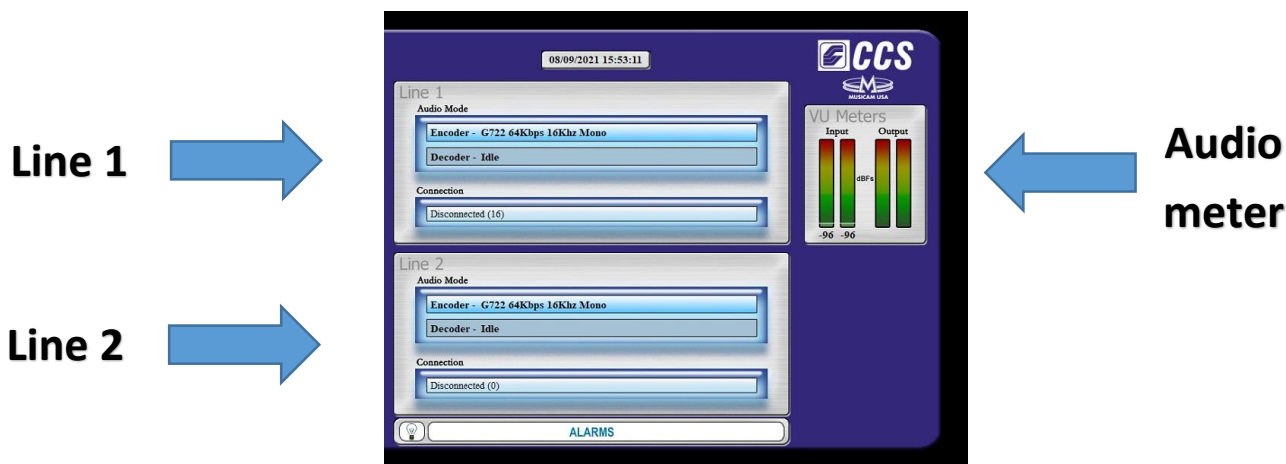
Line 1

Line 2

08/09/2021 15:53:11

CCS

MUSICAM USA

Line 1

Audio Mode

Encoder - G722 64Kbps 16Khz Mono

Decoder - Idle

Connection

Disconnected (16)

Line 2

Audio Mode

Encoder - G722 64Kbps 16Khz Mono

Decoder - Idle

Connection

Disconnected (0)

ALARMS

VU Meters

Input

Output

dBFs

-96 -96

Audio

meter